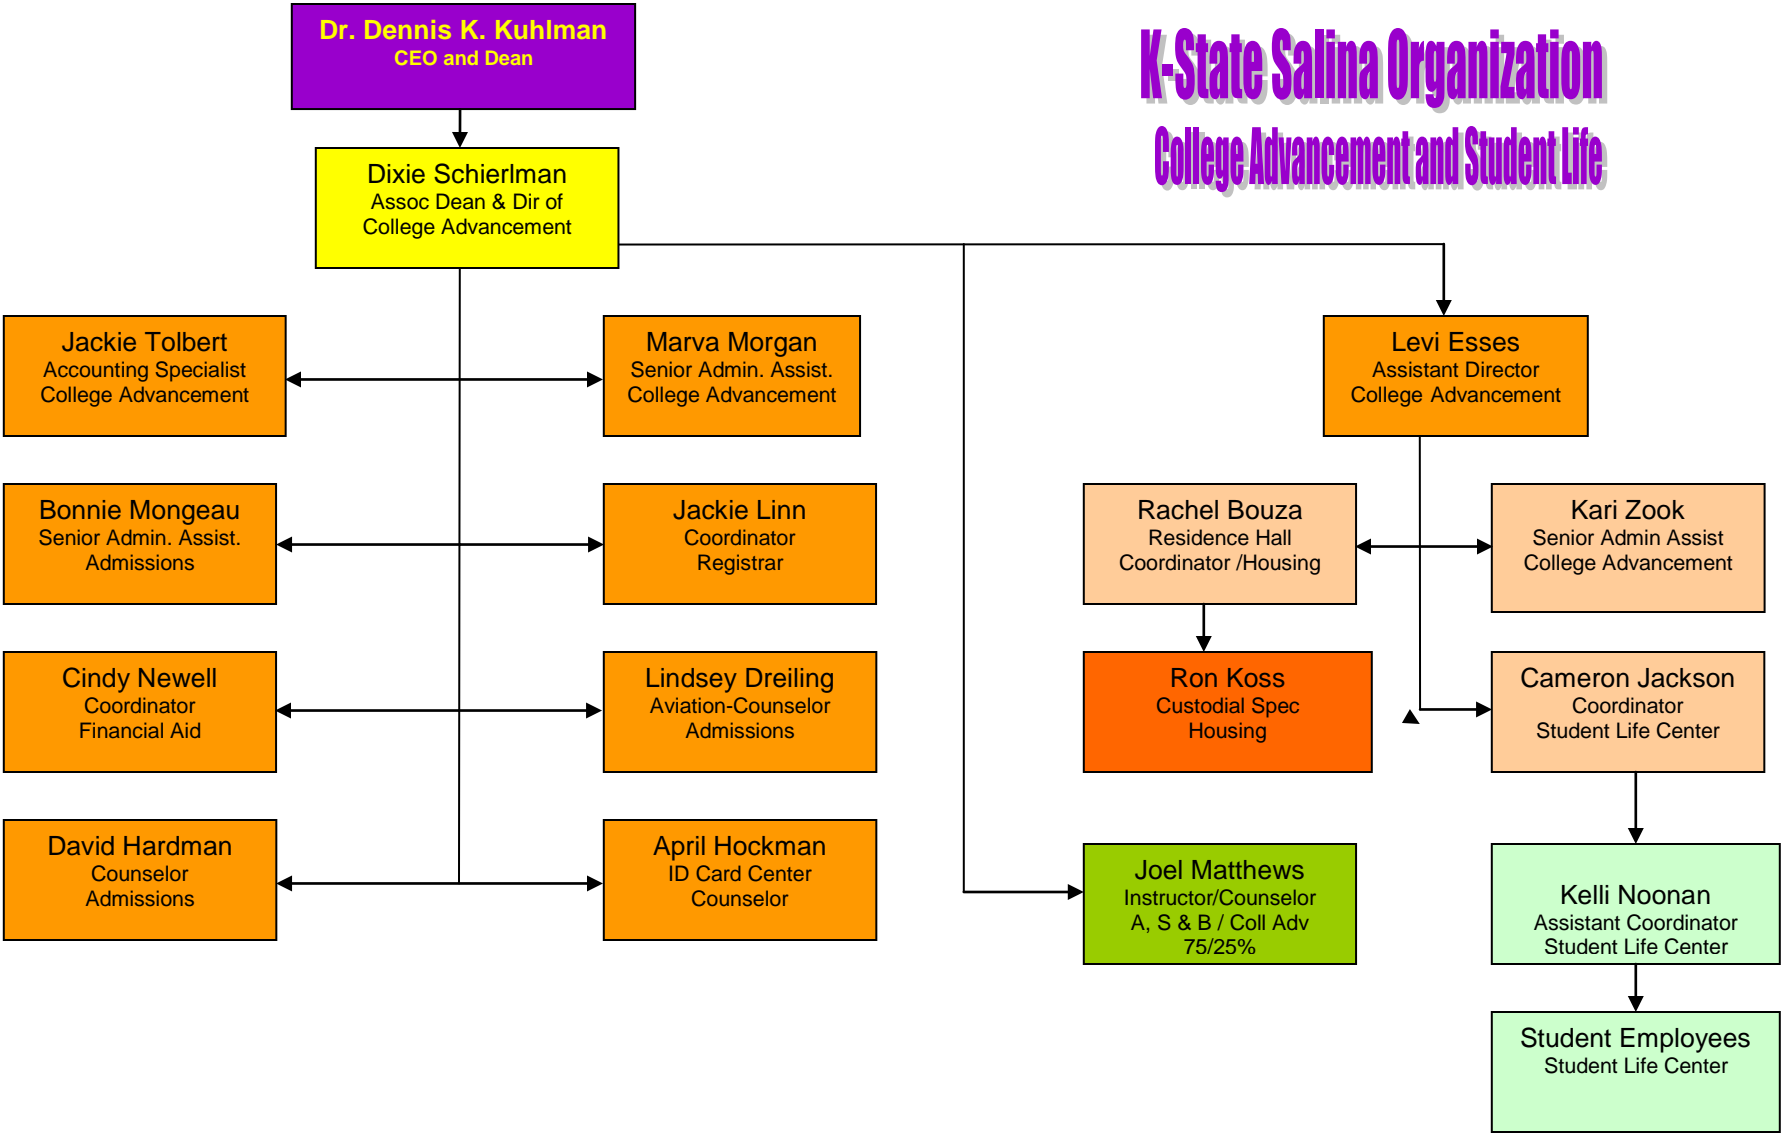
Dr. Dennis K. Kuhlman
CEO and Dean

K-State Salina Organization
College Advancement and Student Life

Dixie Schierlman
Assoc Dean & Dir of College Advancement

Jackie Tolbert
Accounting Specialist
College Advancement

Marva Morgan
Senior Admin. Assist.
College Advancement

Levi Esses
Assistant Director
College Advancement

Bonnie Mongeau
Senior Admin. Assist.
Admissions

Jackie Linn
Coordinator
Registrar

Rachel Bouza
Residence Hall
Coordinator /Housing

Kari Zook
Senior Admin Assist
College Advancement

Cindy Newell
Coordinator
Financial Aid

Lindsey Dreiling
Aviation-Counselor
Admissions

Ron Koss
Custodial Spec
Housing

Cameron Jackson
Coordinator
Student Life Center

David Hardman
Counselor
Admissions

April Hockman
ID Card Center
Counselor

Joel Matthews
Instructor/Counselor
A, S & B / Coll Adv
75/25%

Kelli Noonan
Assistant Coordinator
Student Life Center

Student Employees
Student Life Center